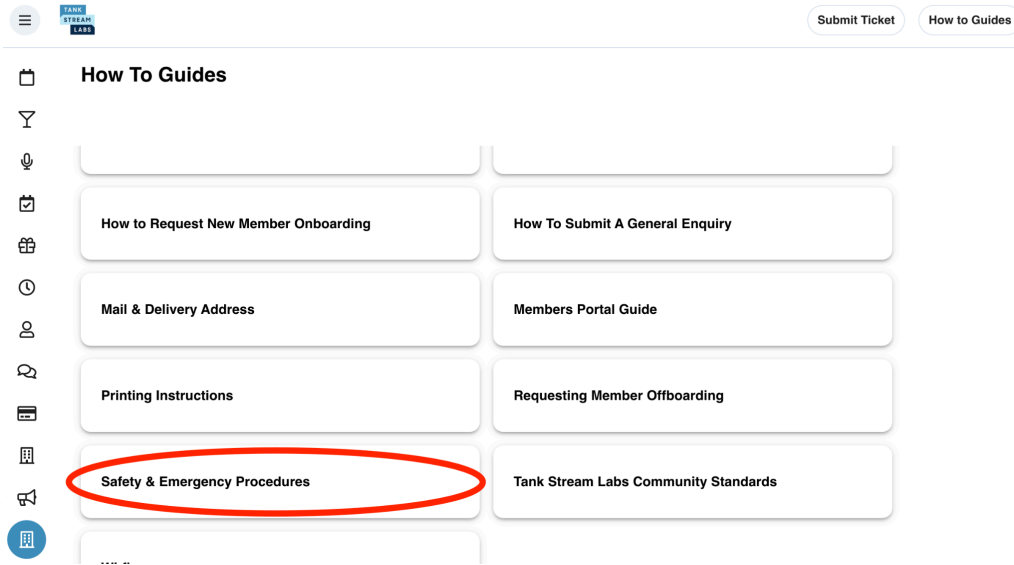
TANK STREAM LABS

Submit Ticket

How to Guides

How To Guides

How to Request New Member Onboarding

How To Submit A General Enquiry

Mail & Delivery Address

Members Portal Guide

Printing Instructions

Requesting Member Offboarding

Safety & Emergency Procedures

Tank Stream Labs Community Standards

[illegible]